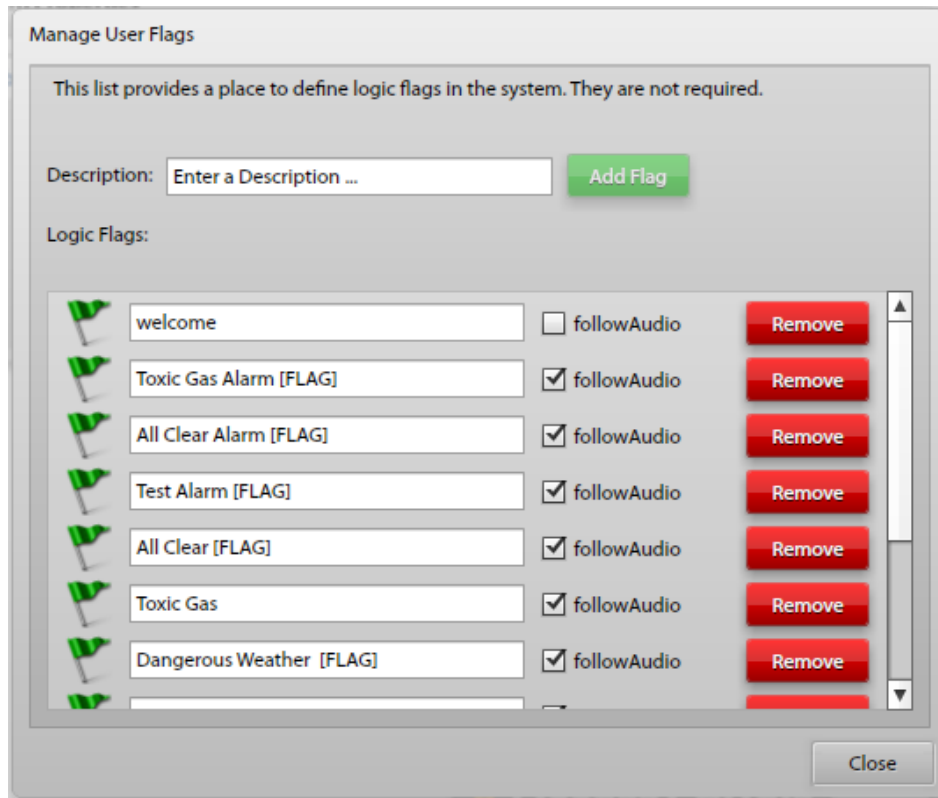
Manage User Flags

This list provides a place to define logic flags in the system. They are not required.

Description: Enter a Description ... Add Flag

Logic Flags:

welcome followAudio Remove
Toxic Gas Alarm [FLAG] followAudio Remove
All Clear Alarm [FLAG] followAudio Remove
Test Alarm [FLAG] followAudio Remove
All Clear [FLAG] followAudio Remove
Toxic Gas followAudio Remove
Dangerous Weather [FLAG] followAudio Remove

Close